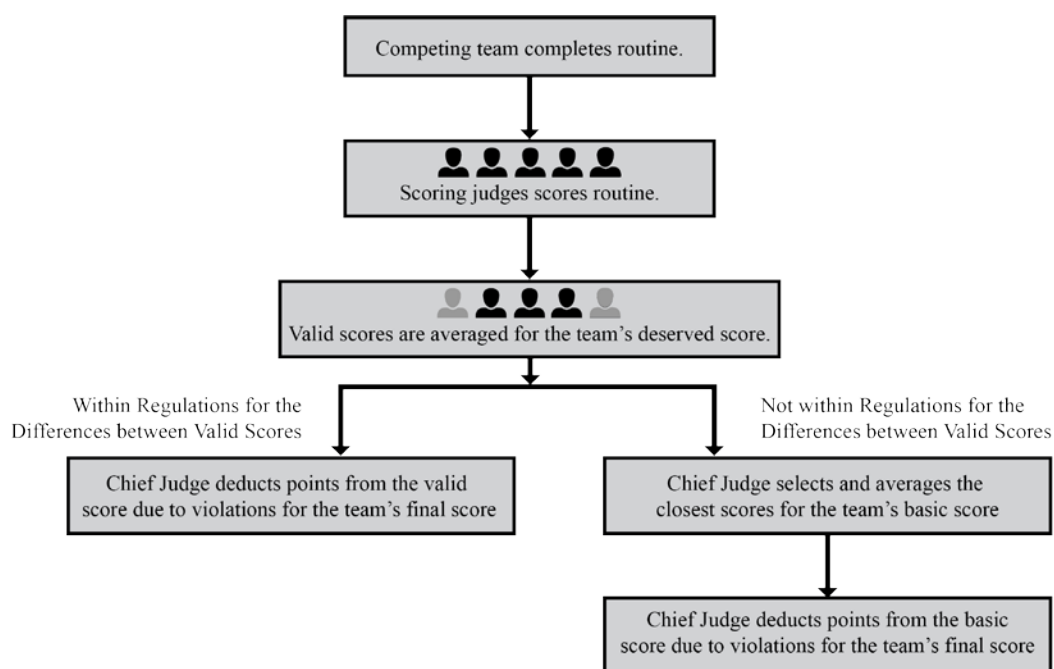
Competing team completes routine.

Scoring judges scores routine.

Valid scores are averaged for the team's deserved score.

Within Regulations for the Differences between Valid Scores

Not within Regulations for the Differences between Valid Scores

Chief Judge deducts points from the valid score due to violations for the team's final score

Chief Judge selects and averages the closest scores for the team's basic score

Chief Judge deducts points from the basic score due to violations for the team's final score